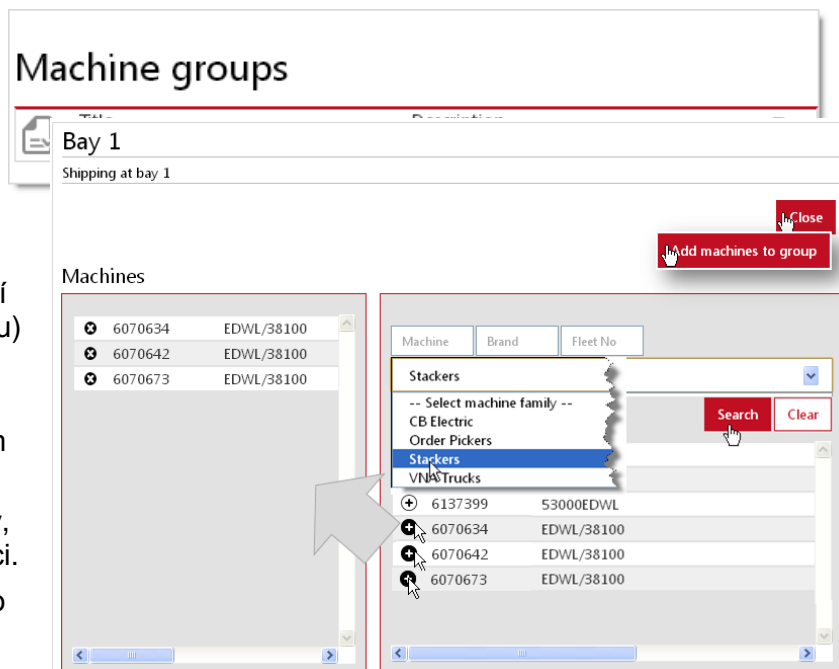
Machine groups

Title Description

Bay 1

Shipping at bay 1

Close

Add machines to group

Machines

í

u)

n

,

ci.

o

| | | |
|---|---|---|
| ⊗ | 6070634 | EDWL/38100 |
| ⊗ | 6070642 | EDWL/38100 |
| ⊗ | 6070673 | EDWL/38100 |

Machine Brand Fleet No

Stackers

-- Select machine family --
CB Electric
Order Pickers
Stackers
VNA Trucks

Search Clear

| | | |
|---|---|---|
| ⊕ | 6137399 | 53000EDWL |
| ⊕ | 6070634 | EDWL/38100 |
| ⊕ | 6070642 | EDWL/38100 |
| ⊕ | 6070673 | EDWL/38100 |